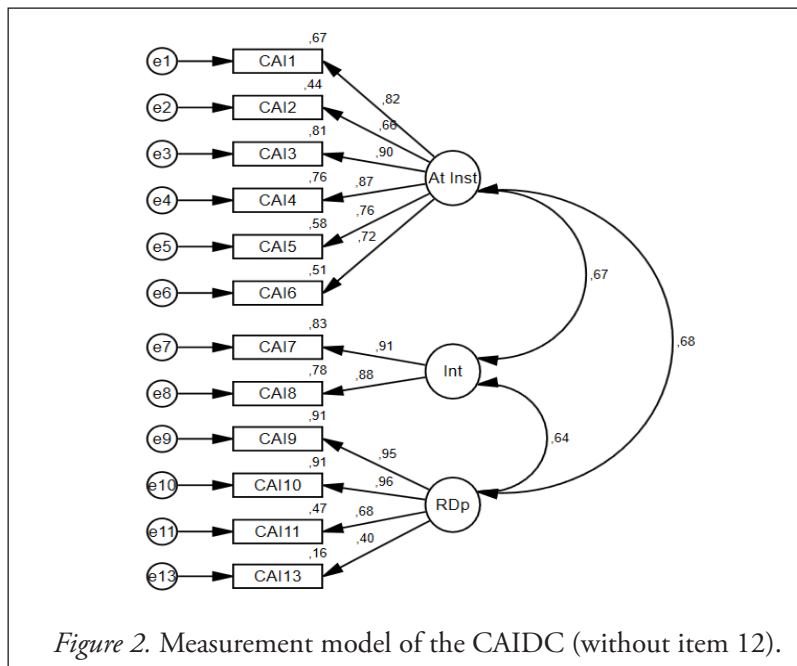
,67
e1
CAI1
,44
e2
CAI2
,81
e3
CAI3
,76
e4
CAI4
,58
e5
CAI5
,51
e6
CAI6
,82
,66
,90
,87
,76
,72
At Inst
,67
,68
,83
e7
CAI7
,78
e8
CAI8
,91
,88
Int
,64
,91
e9
CAI9
,91
e10
CAI10
,47
e11
CAI11
,16
e13
CAI13
,95
,96
,68
,40
RDp

Figure 2. Measurement model of the CAIDC (without item 12).